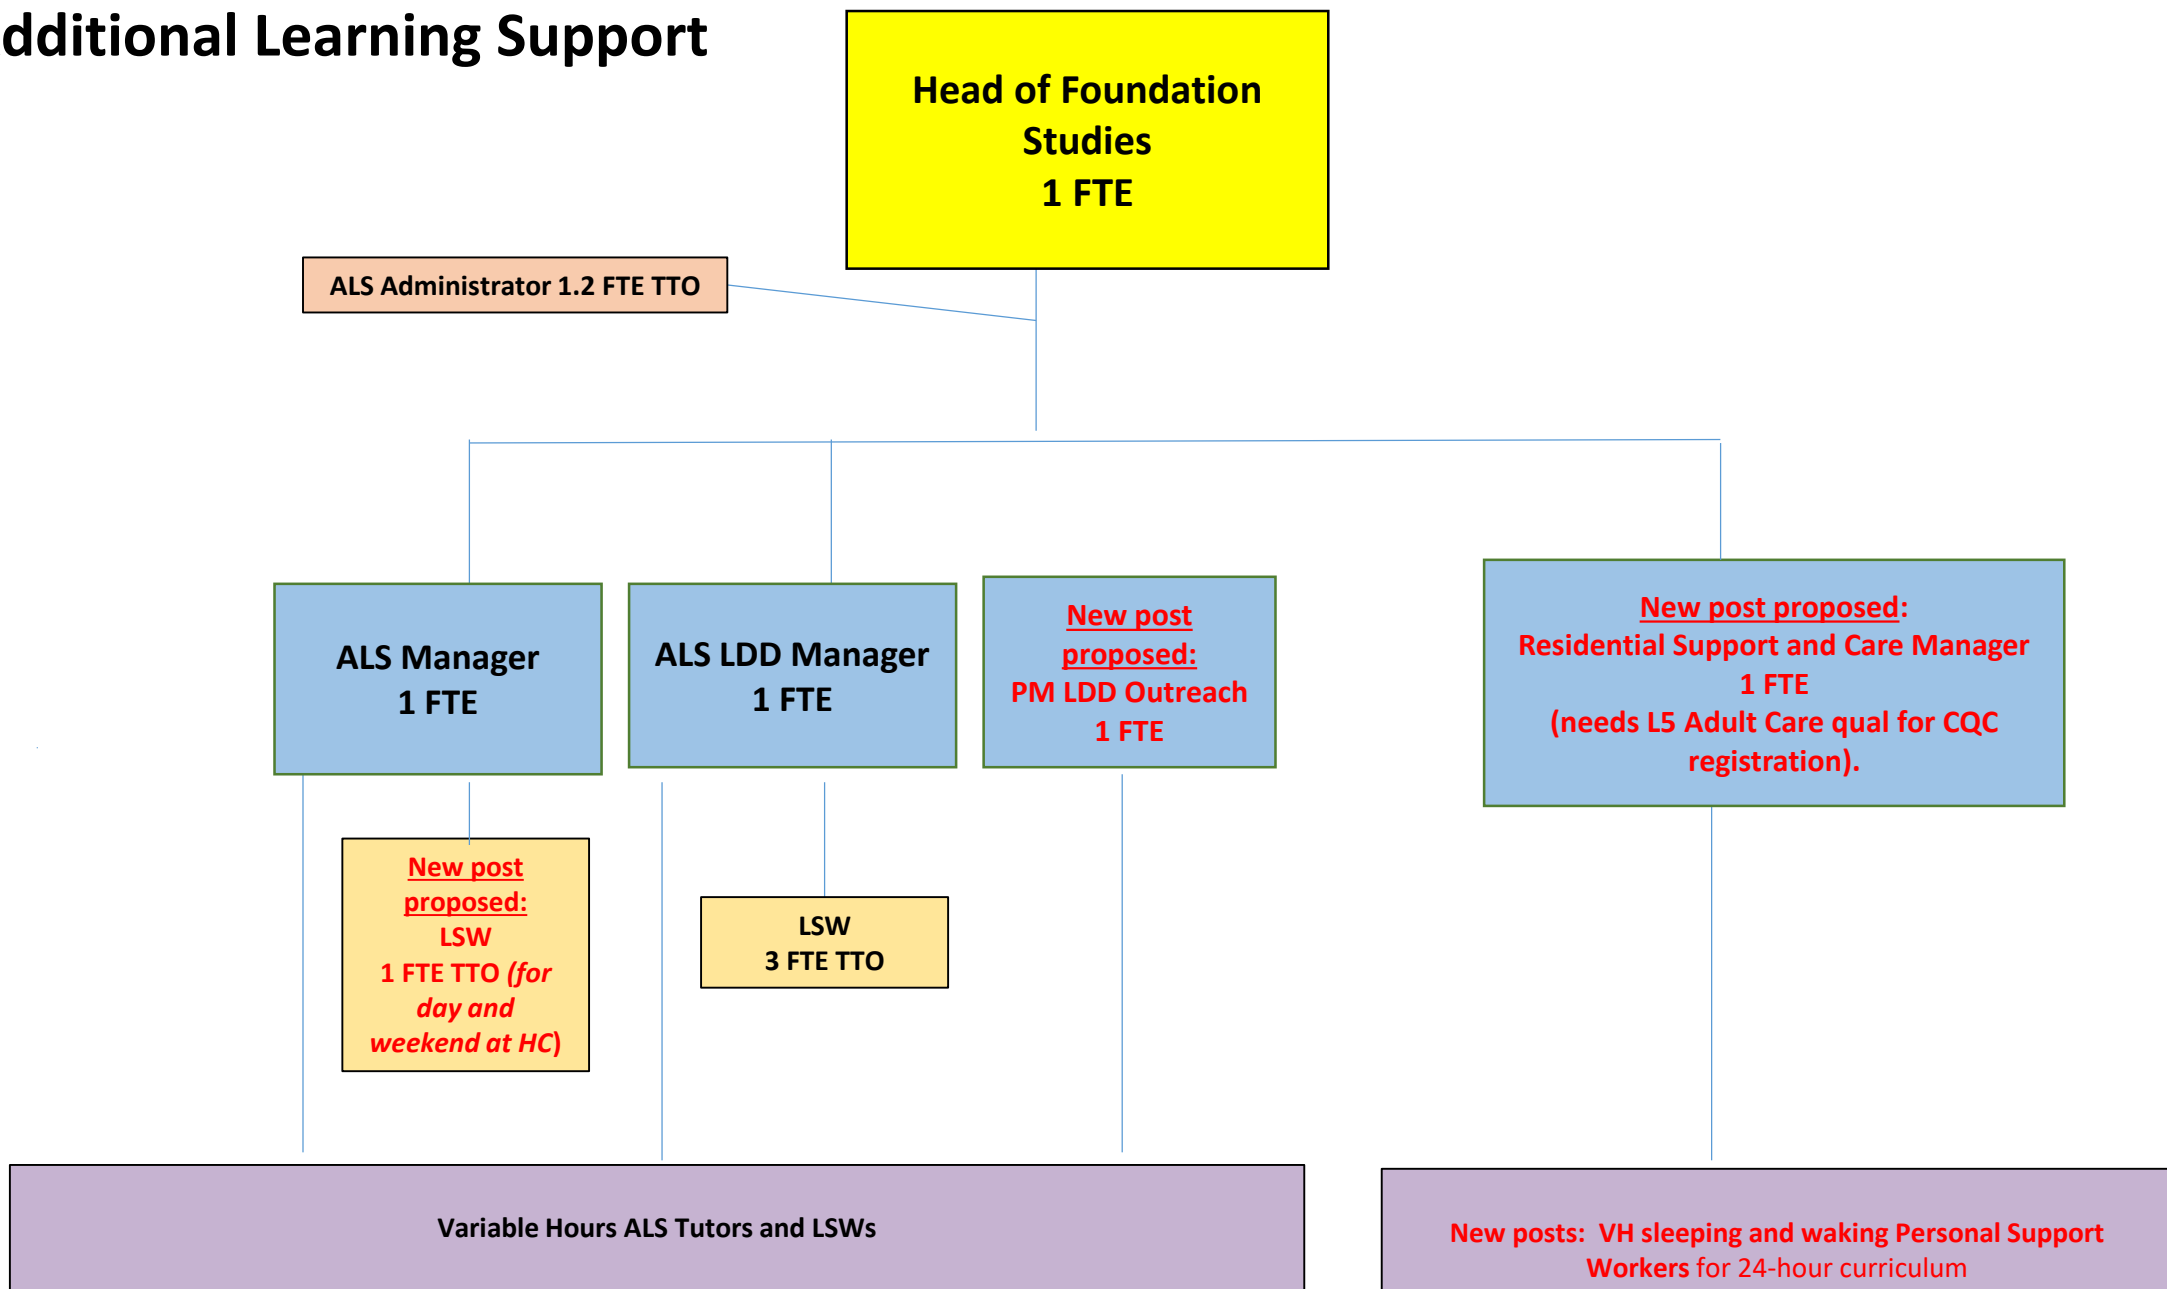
dditional Learning Support

Head of Foundation Studies
1 FTE

ALS Administrator 1.2 FTE TTO

ALS Manager
1 FTE

ALS LDD Manager
1 FTE

New post proposed:
PM LDD Outreach
1 FTE

New post proposed:
Residential Support and Care Manager
1 FTE
(needs L5 Adult Care qual for CQC registration).

New post proposed:
LSW
1 FTE TTO (for day and weekend at HC)

LSW
3 FTE TTO

Variable Hours ALS Tutors and LSWs

New posts: VH sleeping and waking Personal Support Workers for 24-hour curriculum